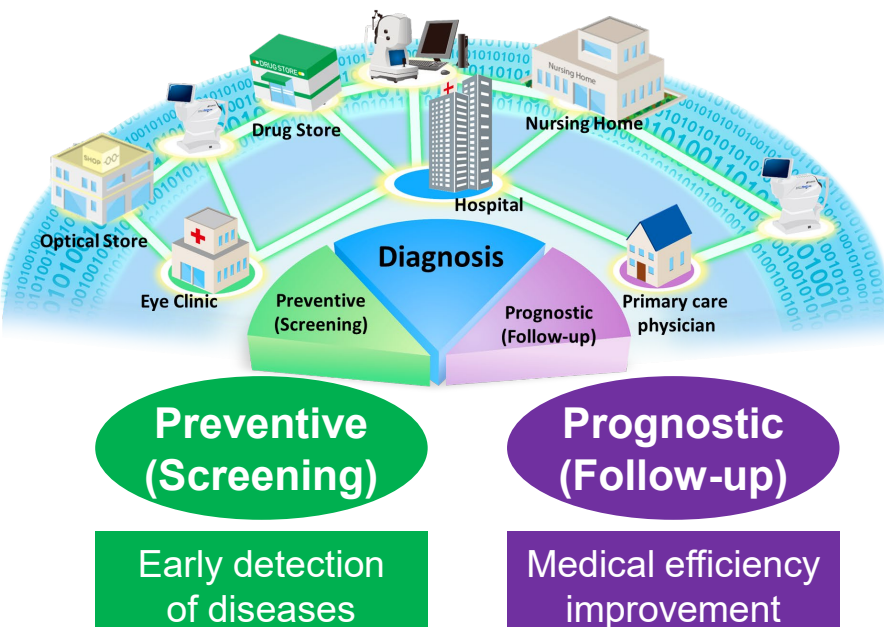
DRUG STORE

Nursing Home

SHOP

Drug Store

Nursing Home

Hospital

Optical Store

Diagnosis

Eye Clinic

Preventive (Screening)

Prognostic (Follow-up)

Primary care physician

Preventive (Screening)

Prognostic (Follow-up)

Early detection of diseases

Medical efficiency improvement